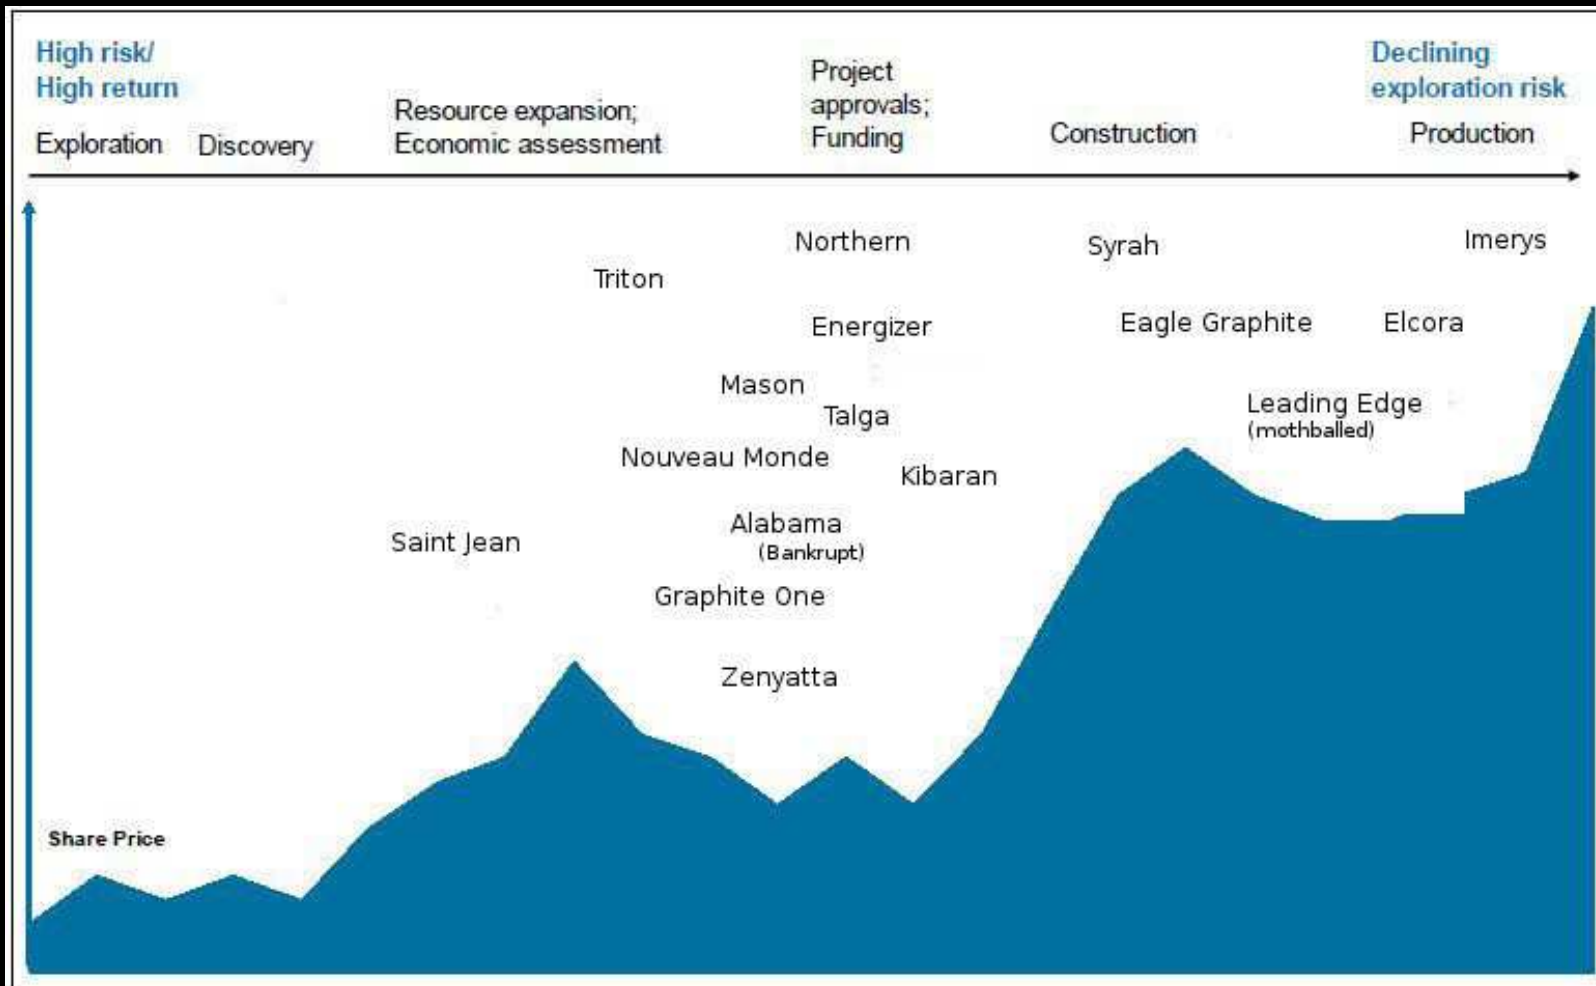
High risk/
High return

Exploration Discovery

Resource expansion;
Economic assessment

Project approvals;
Funding

Construction

Declining exploration risk

Production

Northern

Syrah

Imerys

Triton

Energizer

Eagle Graphite

Elcora

Mason

Talga

Leading Edge
(mothballed)

Nouveau Monde

Kibaran

Alabama
(Bankrupt)

Saint Jean

Graphite One

Zenyatta

Share Price